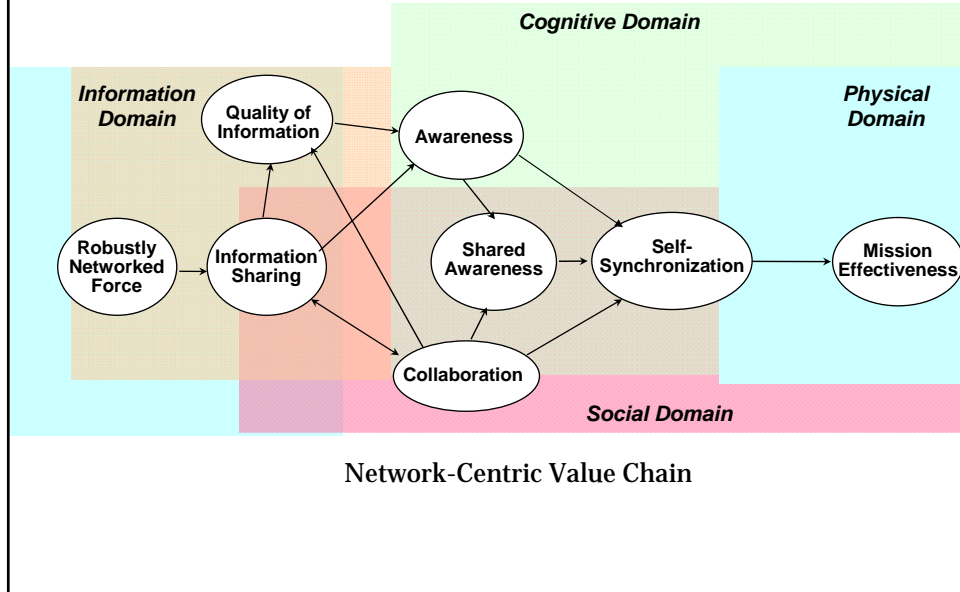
Cognitive Domain

Information Domain

Physical Domain

Quality of Information

Awareness

Robustly Networked Force

Information Sharing

Shared Awareness

Self-Synchronization

Mission Effectiveness

Collaboration

Social Domain

Network-Centric Value Chain